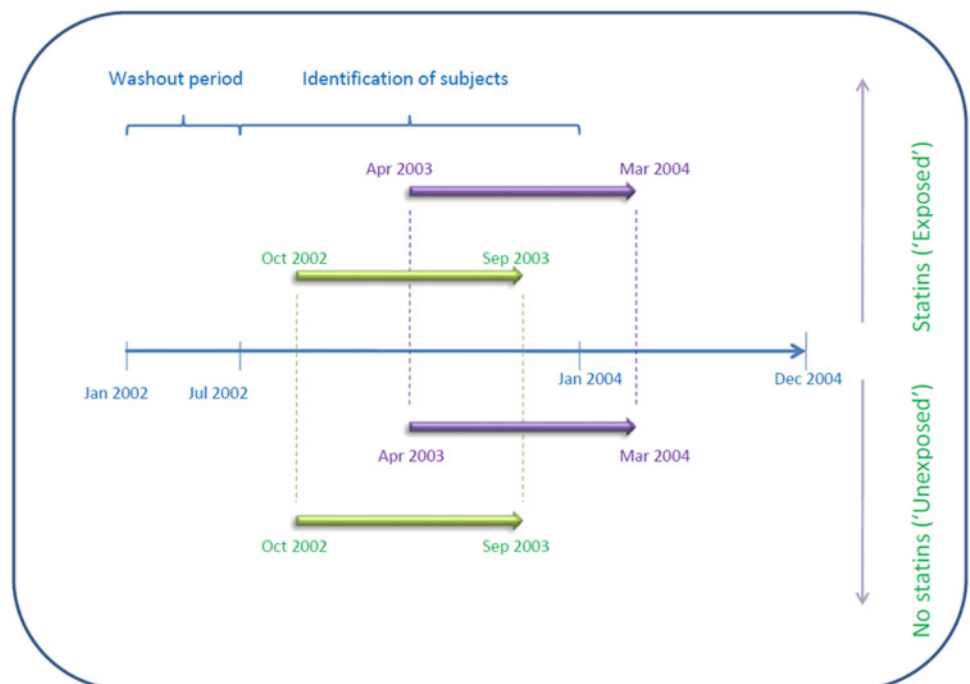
Washout period

Identification of subjects

Apr 2003

Mar 2004

Oct 2002

Sep 2003

Jan 2002

Jul 2002

Jan 2004

Dec 2004

Apr 2003

Mar 2004

Oct 2002

Sep 2003

Statins ('Exposed')

No statins ('Unexposed')